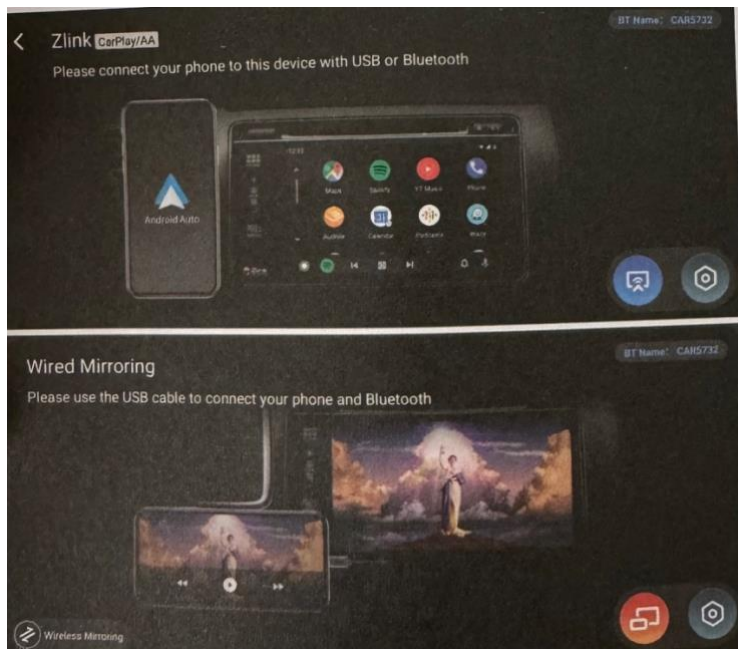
BT Name: CAR5732

< Zlink CarPlay/AA

Please connect your phone to this device with USB or Bluetooth

Android Auto

12:32

Maps Spotify YT Music Phone

Audible Calendar Podcasts Waze

Wired Mirroring

BT Name: CAR5732

Please use the USB cable to connect your phone and Bluetooth

Wireless Mirroring